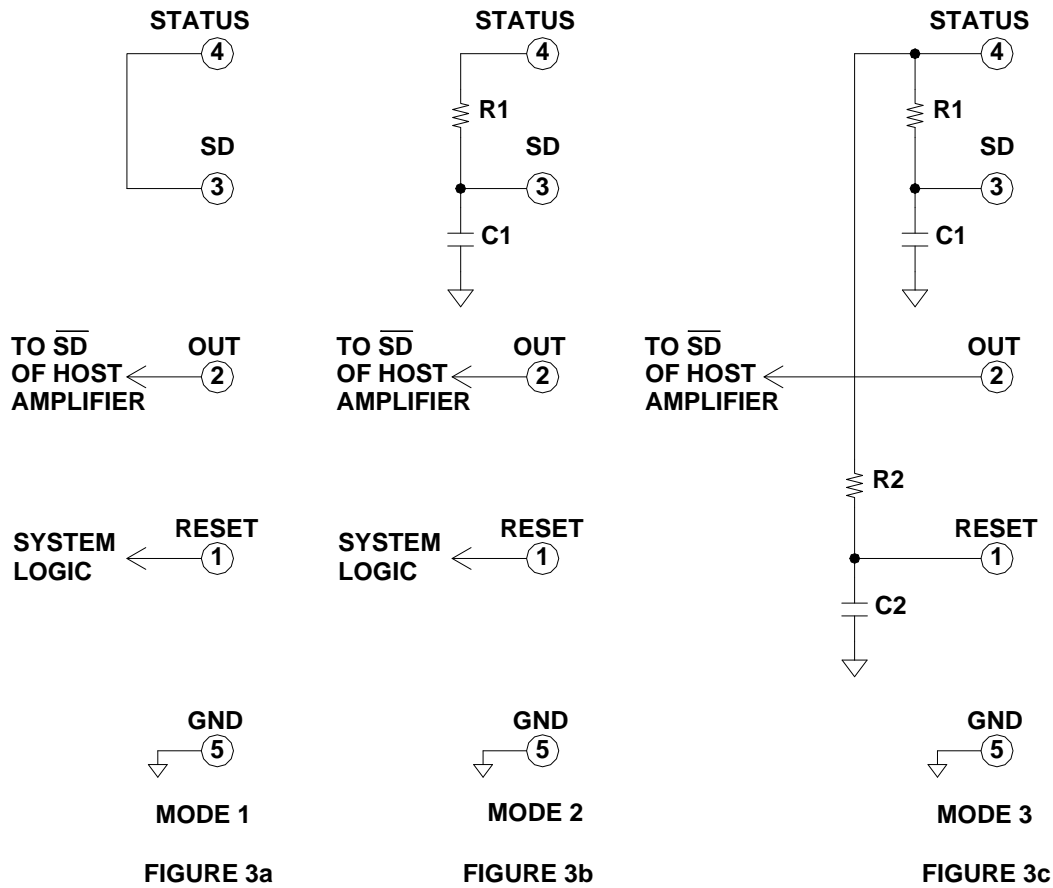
STATUS
4
SD
3

TO $\overline{SD}$ OF HOST AMPLIFIER
OUT
2

SYSTEM LOGIC
RESET
1

GND
5

MODE 1

FIGURE 3a

STATUS
4
R1
SD
3
C1

TO $\overline{SD}$ OF HOST AMPLIFIER
OUT
2

SYSTEM LOGIC
RESET
1

GND
5

MODE 2

FIGURE 3b

STATUS
4
R1
SD
3
C1

TO $\overline{SD}$ OF HOST AMPLIFIER
OUT
2

R2
RESET
1
C2

GND
5

MODE 3

FIGURE 3c